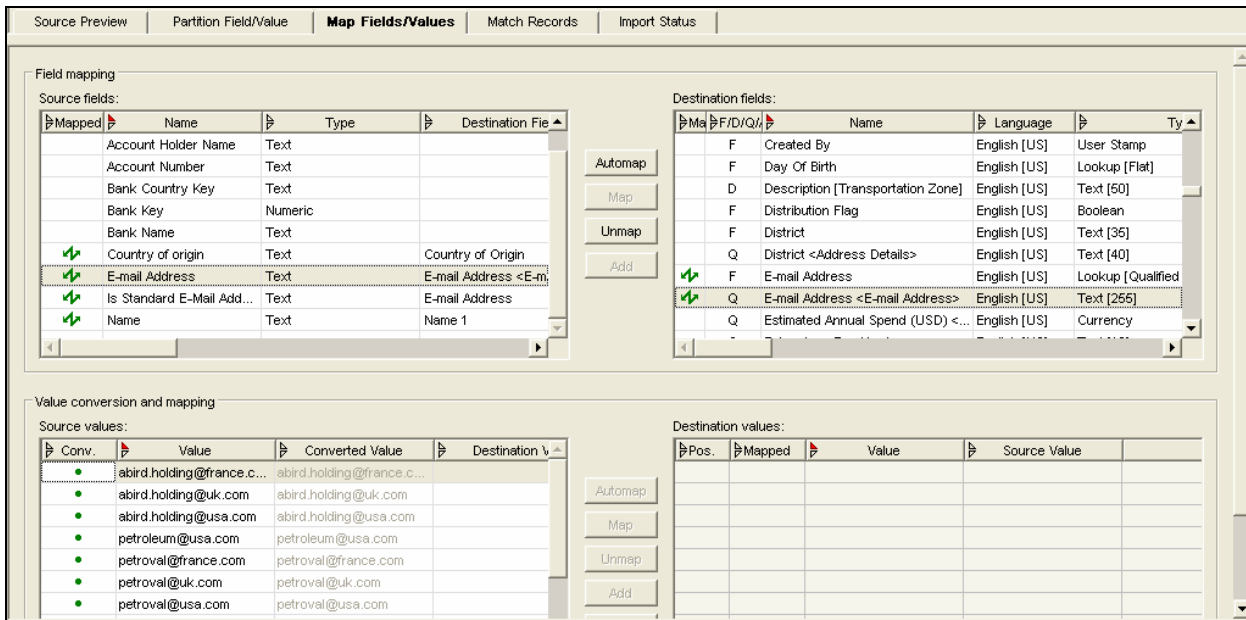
Source Preview | Partition Field/Value | Map Fields/Values | Match Records | Import Status

Field mapping

Source fields:

| Mapped | Name | Type | Destination Fie |
|---|---|---|---|
| | Account Holder Name | Text | |
| | Account Number | Text | |
| | Bank Country Key | Text | |
| | Bank Key | Numeric | |
| | Bank Name | Text | |
| | Country of origin | Text | Country of Origin |
| | E-mail Address | Text | E-mail Address <E-m |
| | Is Standard E-Mail Add... | Text | E-mail Address |
| | Name | Text | Name 1 |

Automap
Map
Unmap
Add

Destination fields:

| Ma | F/D/Q/ | Name | Language | Ty |
|---|---|---|---|---|
| | F | Created By | English [US] | User Stamp |
| | F | Day Of Birth | English [US] | Lookup [Flat] |
| | D | Description [Transportation Zone] | English [US] | Text [50] |
| | F | Distribution Flag | English [US] | Boolean |
| | F | District | English [US] | Text [35] |
| | Q | District <Address Details> | English [US] | Text [40] |
| | F | E-mail Address | English [US] | Lookup [Qualified |
| | Q | E-mail Address <E-mail Address> | English [US] | Text [255] |
| | Q | Estimated Annual Spend (USD) <... | English [US] | Currency |

Value conversion and mapping

Source values:

| Conv. | Value | Converted Value | Destination V |
|---|---|---|---|
| • | abird.holding@france.c... | abird.holding@france.c... | |
| • | abird.holding@uk.com | abird.holding@uk.com | |
| • | abird.holding@usa.com | abird.holding@usa.com | |
| • | petroleum@usa.com | petroleum@usa.com | |
| • | petroval@france.com | petroval@france.com | |
| • | petroval@uk.com | petroval@uk.com | |
| • | petroval@usa.com | petroval@usa.com | |

Automap
Map
Unmap
Add

Destination values:

| Pos. | Mapped | Value | Source Value |
|---|---|---|---|